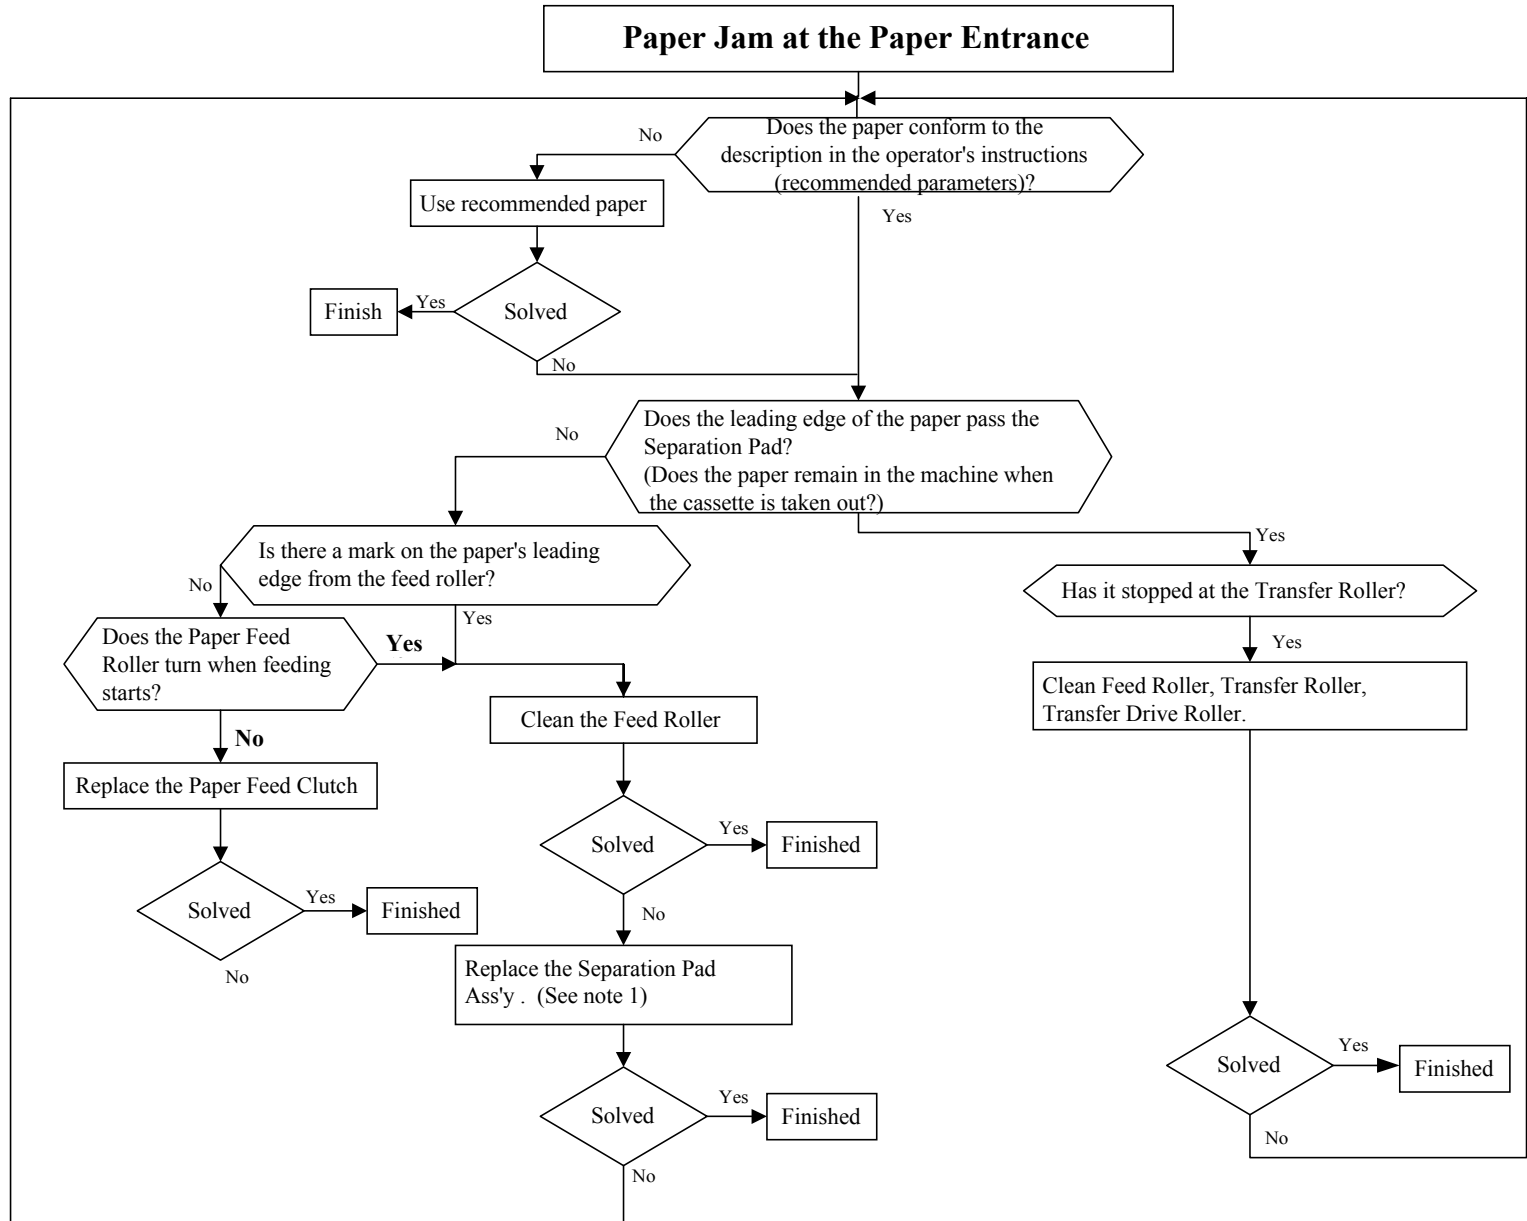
Paper Jam at the Paper Entrance

No

Does the paper conform to the description in the operator's instructions (recommended parameters)?

Use recommended paper

Yes

Finish

Yes

Solved

No

Does the leading edge of the paper pass the Separation Pad?
(Does the paper remain in the machine when the cassette is taken out?)

No

Yes

Is there a mark on the paper's leading edge from the feed roller?

No

Has it stopped at the Transfer Roller?

Yes

Does the Paper Feed Roller turn when feeding starts?

Yes

Yes

Clean Feed Roller, Transfer Roller, Transfer Drive Roller.

Clean the Feed Roller

No

Replace the Paper Feed Clutch

Solved

Yes

Finished

Solved

Yes

Finished

No

No

Replace the Separation Pad Ass'y . (See note 1)

Solved

Yes

Finished

Solved

Yes

Finished

No

No